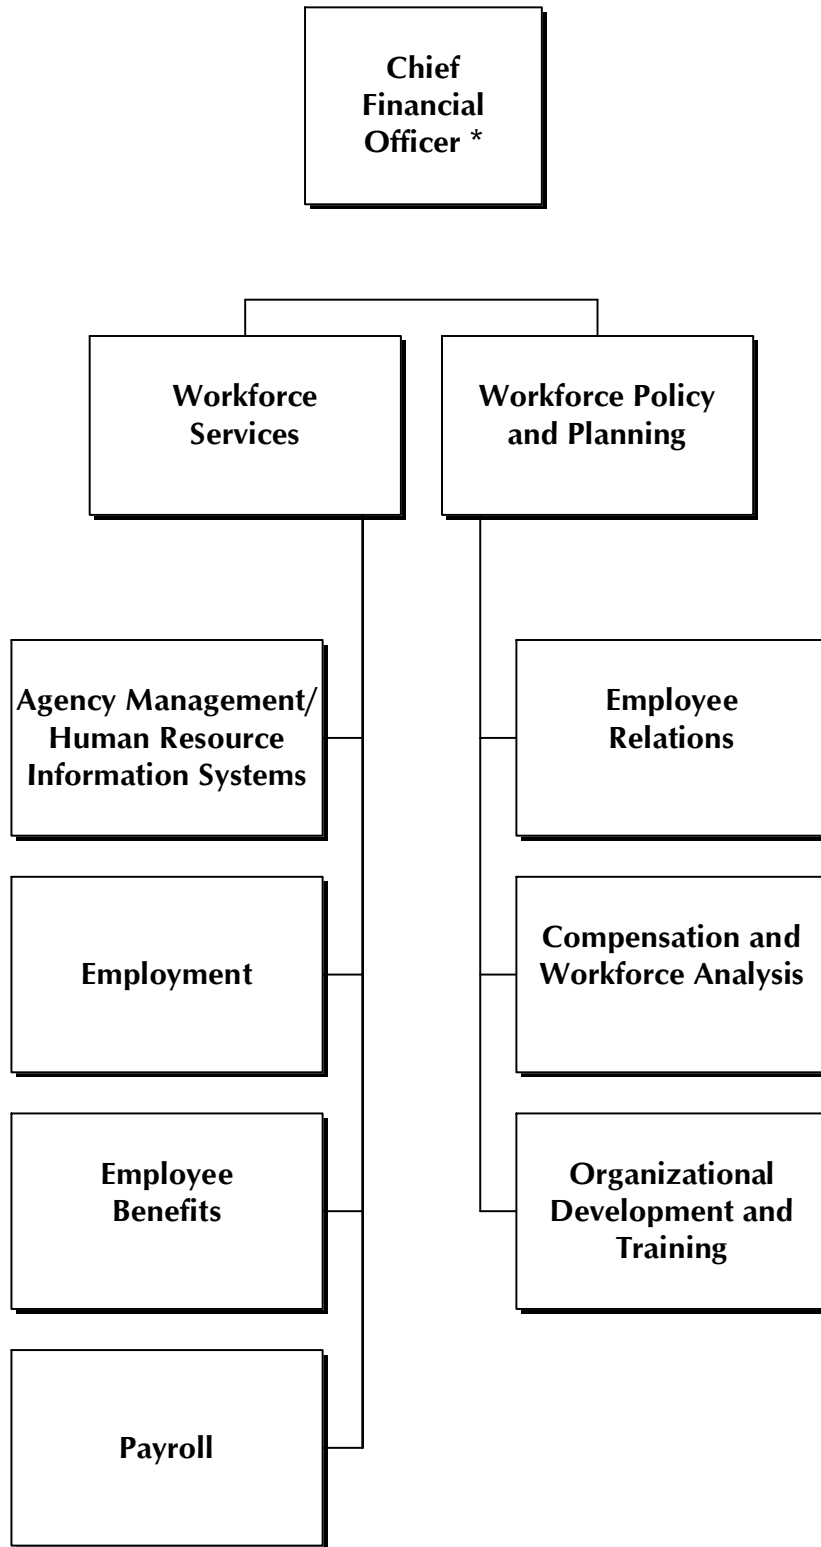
Chief Financial Officer *

Workforce Services

Workforce Policy and Planning

Agency Management/ Human Resource Information Systems

Employment

Employee Benefits

Payroll

Employee Relations

Compensation and Workforce Analysis

Organizational Development and Training